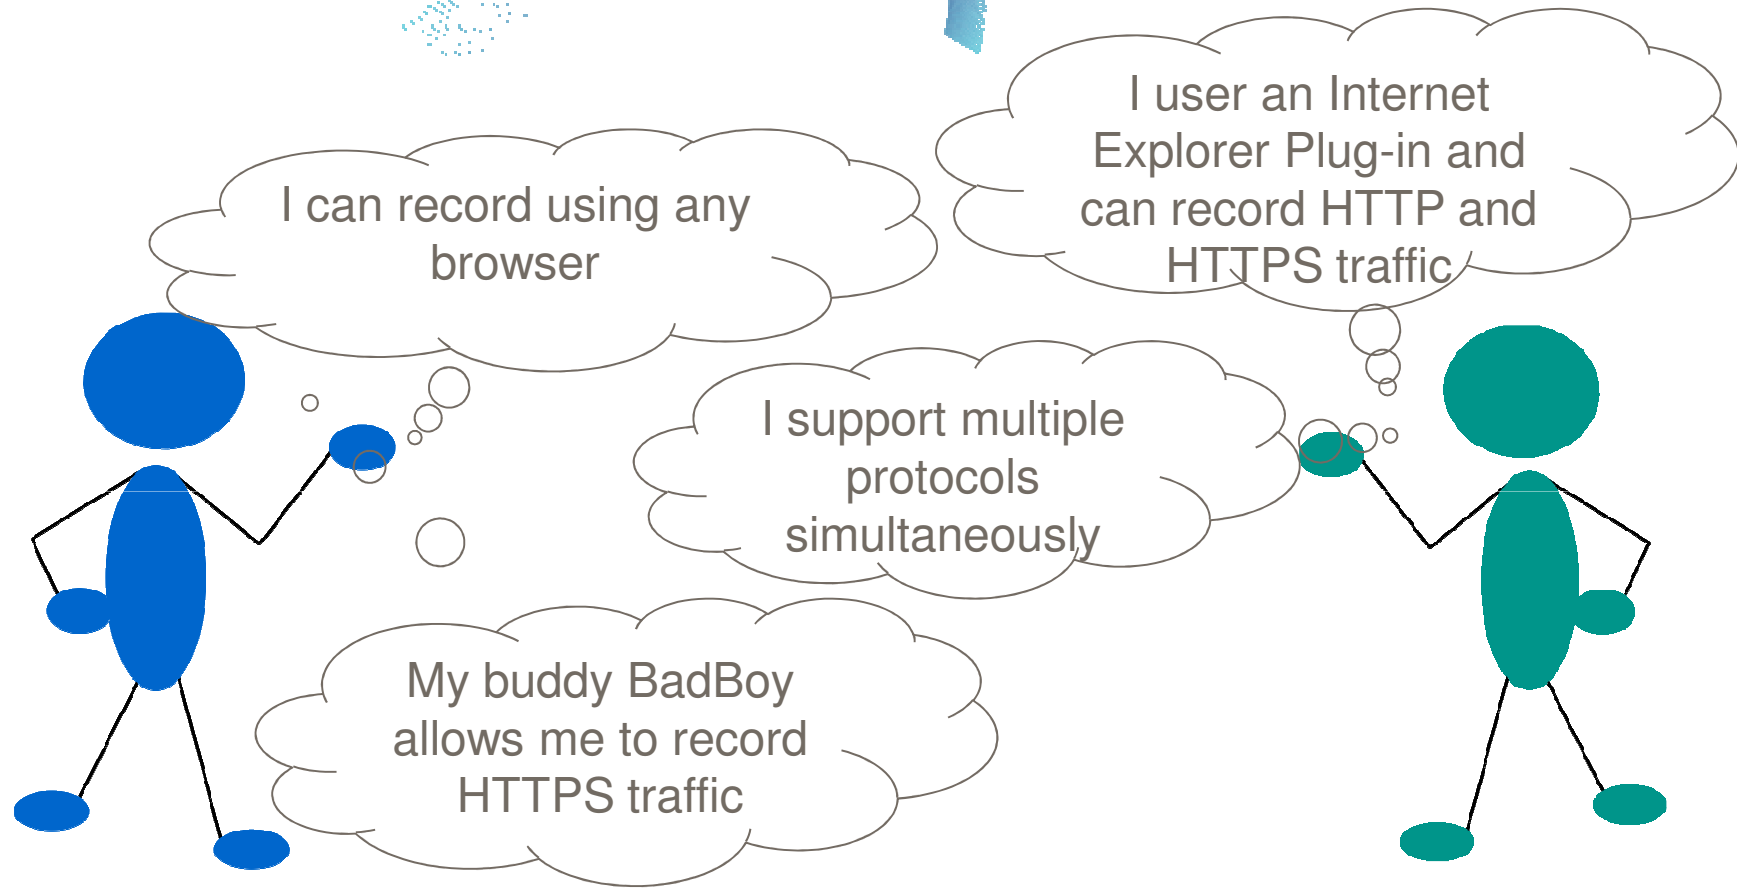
I user an Internet Explorer Plug-in and can record HTTP and HTTPS traffic

I can record using any browser

I support multiple protocols simultaneously

My buddy BadBoy allows me to record HTTPS traffic